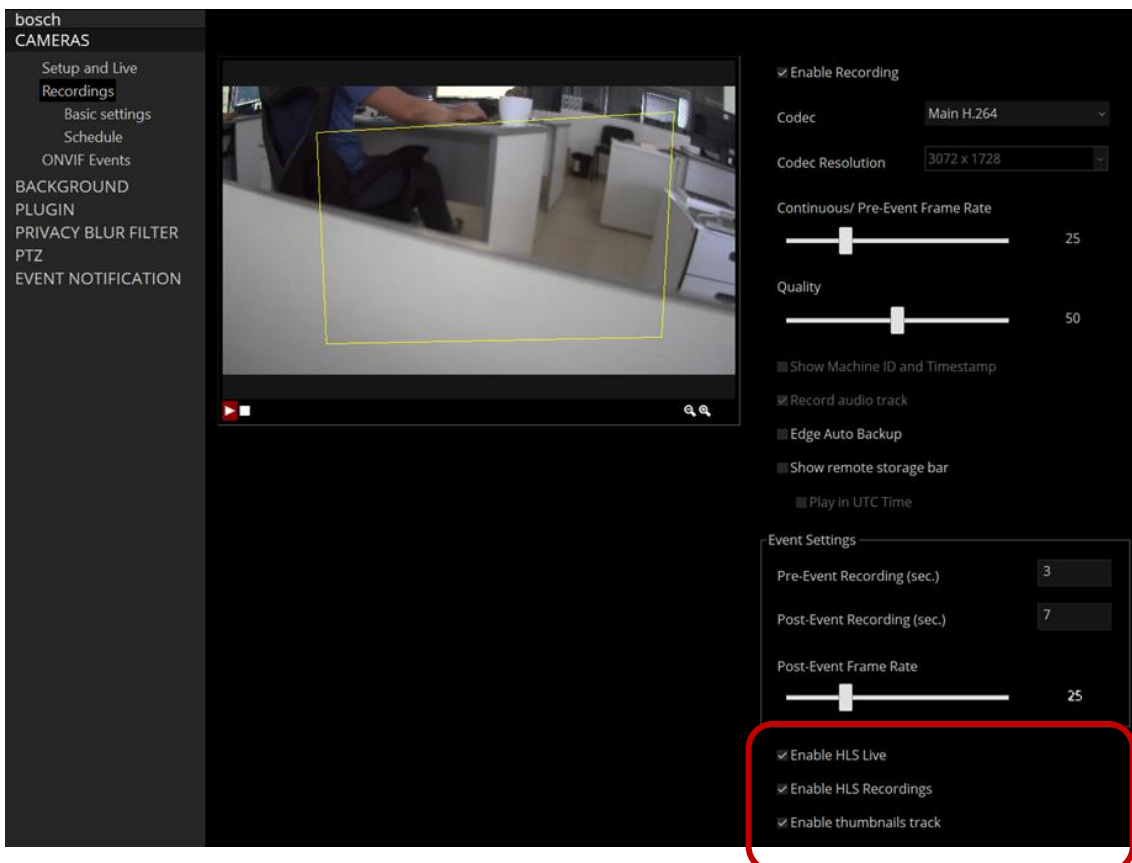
bosch
CAMERAS
Setup and Live
Recordings
Basic settings
Schedule
ONVIF Events
BACKGROUND
PLUGIN
PRIVACY BLUR FILTER
PTZ
EVENT NOTIFICATION

Enable Recording
Codec
Main H.264
Codec Resolution
3072 x 1728
Continuous/ Pre-Event Frame Rate
25
Quality
50
Show Machine ID and Timestamp
Record audio track
Edge Auto Backup
Show remote storage bar
Play in UTC Time

Event Settings
Pre-Event Recording (sec.)
3
Post-Event Recording (sec.)
7
Post-Event Frame Rate
25

Enable HLS Live
Enable HLS Recordings
Enable thumbnails track